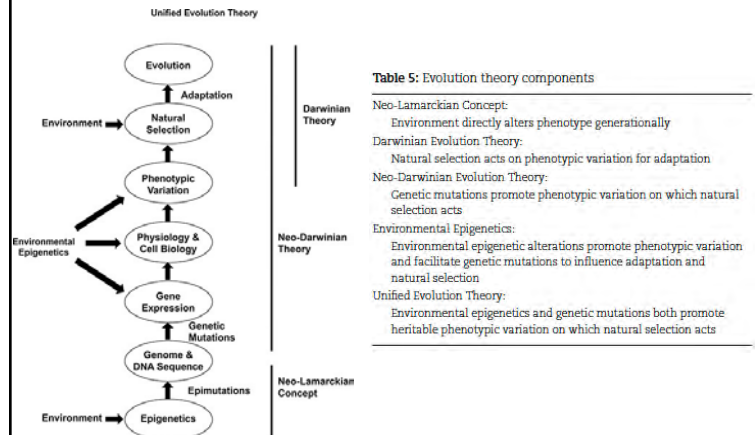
Unified Evolution Theory

Evolution

Adaptation

Environment

Natural Selection

Darwinian Theory

Phenotypic Variation

Environmental Epigenetics

Physiology & Cell Biology

Neo-Darwinian Theory

Gene Expression

Genetic Mutations

Genome & DNA Sequence

Epimutations

Neo-Lamarckian Concept

Environment

Epigenetics

Table 5: Evolution theory components

Neo-Lamarckian Concept:
Environment directly alters phenotype generationally

Darwinian Evolution Theory:
Natural selection acts on phenotypic variation for adaptation

Neo-Darwinian Evolution Theory:
Genetic mutations promote phenotypic variation on which natural selection acts

Environmental Epigenetics:
Environmental epigenetic alterations promote phenotypic variation and facilitate genetic mutations to influence adaptation and natural selection

Unified Evolution Theory:
Environmental epigenetics and genetic mutations both promote heritable phenotypic variation on which natural selection acts